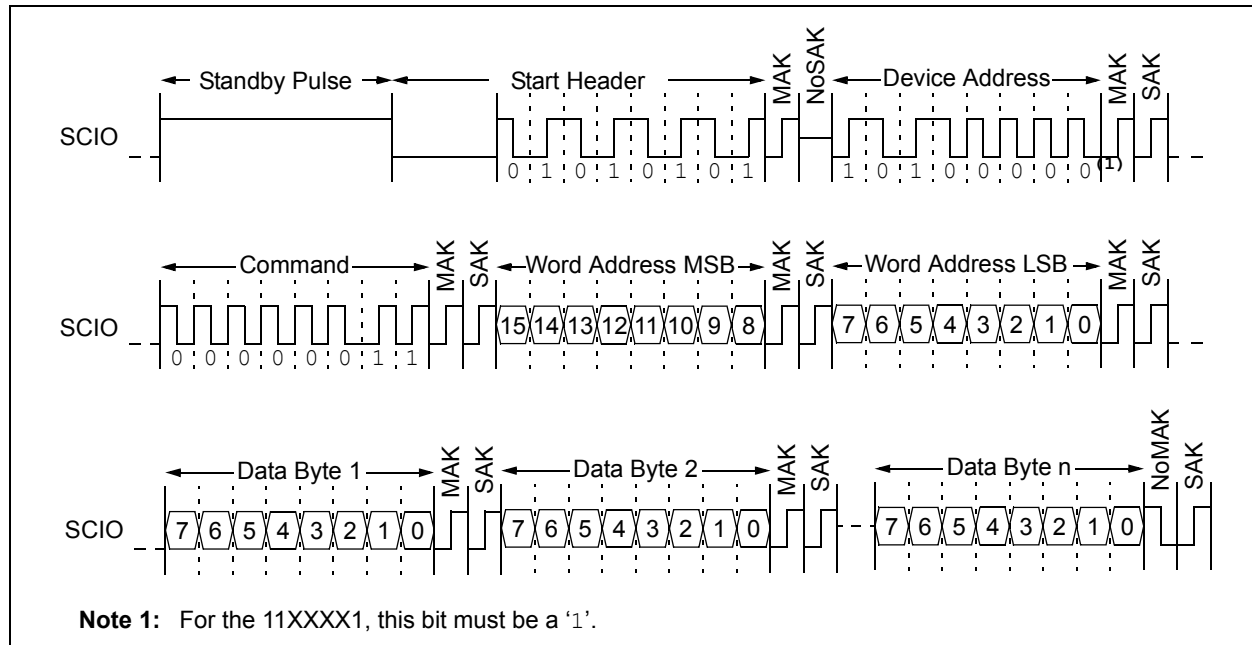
Standby Pulse
Start Header
MAK
NoSAK
Device Address
MAK
SAK

SCIO
0 1 0 1 0 1 0 1
1 0 1 0 0 0 0 0$^{(1)}$

Command
MAK
SAK
Word Address MSB
MAK
SAK
Word Address LSB
MAK
SAK

SCIO
0 0 0 0 0 0 1 1
15 14 13 12 11 10 9 8
7 6 5 4 3 2 1 0

Data Byte 1
MAK
SAK
Data Byte 2
MAK
SAK
Data Byte n
NoMAK
SAK

SCIO
7 6 5 4 3 2 1 0
7 6 5 4 3 2 1 0
7 6 5 4 3 2 1 0

**Note 1:** For the 11XXXX1, this bit must be a '1'.